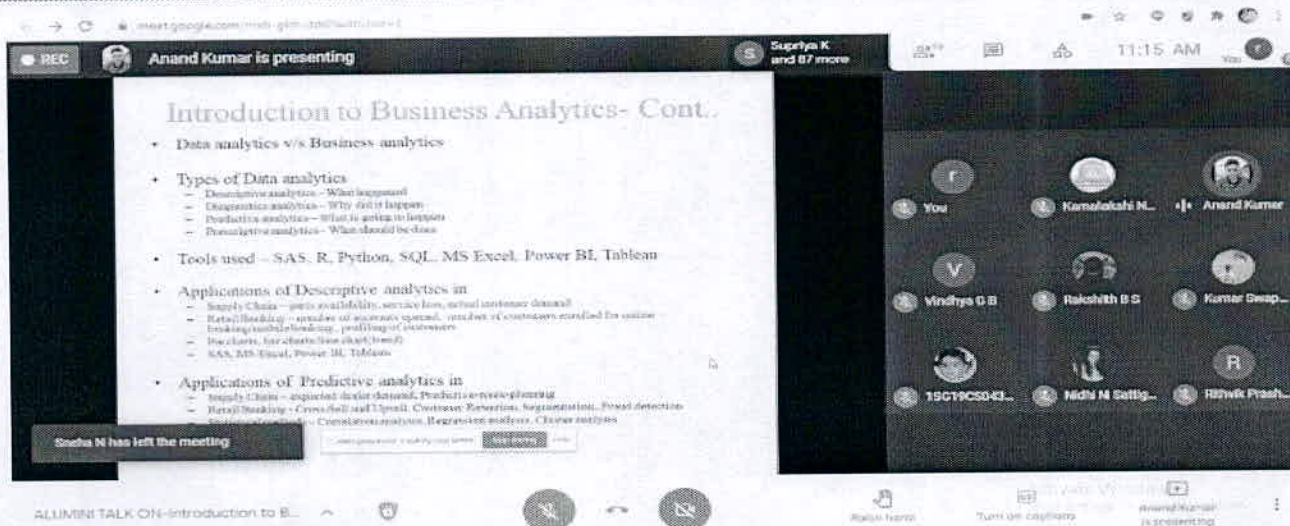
meet.google.com/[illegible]

REC

Anand Kumar is presenting

Supriya K and 87 more

11:15 AM

You

Introduction to Business Analytics- Cont..

• Data analytics v/s Business analytics

• Types of Data analytics
– Descriptive analytics – What happened
– Diagnostics analytics – Why did it happen
– Predictive analytics – What is going to happen
– Prescriptive analytics – What should be done

• Tools used – SAS, R, Python, SQL, MS Excel, Power BI, Tableau

• Applications of Descriptive analytics in
– Supply Chain – parts availability, service loss, actual customer demand
– Retail Banking – number of accounts opened, number of customers enrolled for online banking/mobile banking, profiling of Customers
– Pie charts, bar charts/line chart(trend)
– SAS, MS Excel, Power BI, Tableau

• Applications of Predictive analytics in
– Supply Chain – expected dealer demand, Predictive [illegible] planning
– Retail Banking – Cross Sell and Upsell, Customer Retention, Segmentation, Fraud detection
– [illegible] – Correlation analysis, Regression analysis, Cluster analysis

Sneha N has left the meeting

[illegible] Stop sharing

You

Kamalakshi N...

Anand Kumar

Vindhya G B

Rakshith B S

Kumar Swap...

1SG19CS043...

Nidhi M Sattig...

Rithvik Prash...

ALUMNI TALK ON-Introduction to B...

Raise hand

Turn on captions

Anand Kumar is presenting